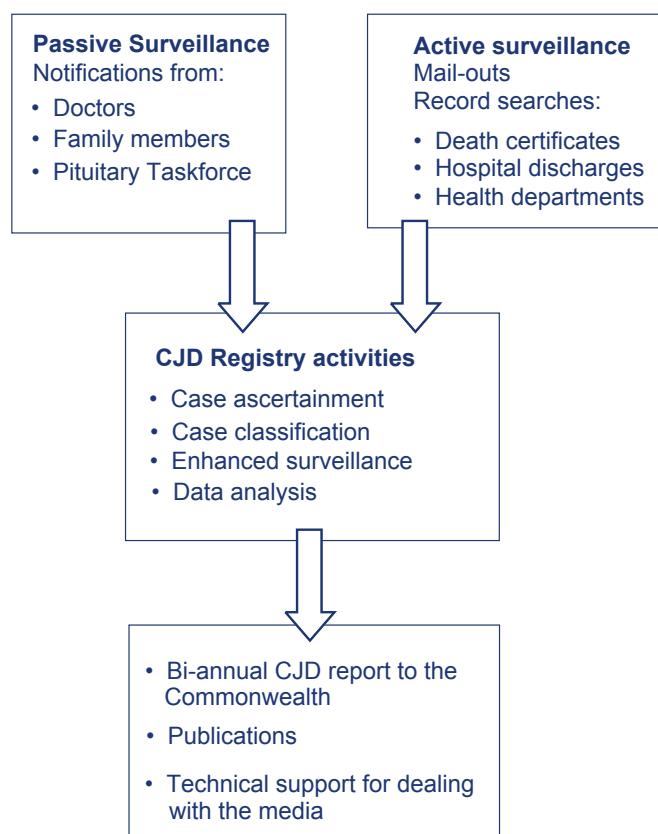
**Passive Surveillance**
Notifications from:

- Doctors
- Family members
- Pituitary Taskforce

**Active surveillance**
Mail-outs
Record searches:

- Death certificates
- Hospital discharges
- Health departments

**CJD Registry activities**

- Case ascertainment
- Case classification
- Enhanced surveillance
- Data analysis

- Bi-annual CJD report to the Commonwealth
- Publications
- Technical support for dealing with the media